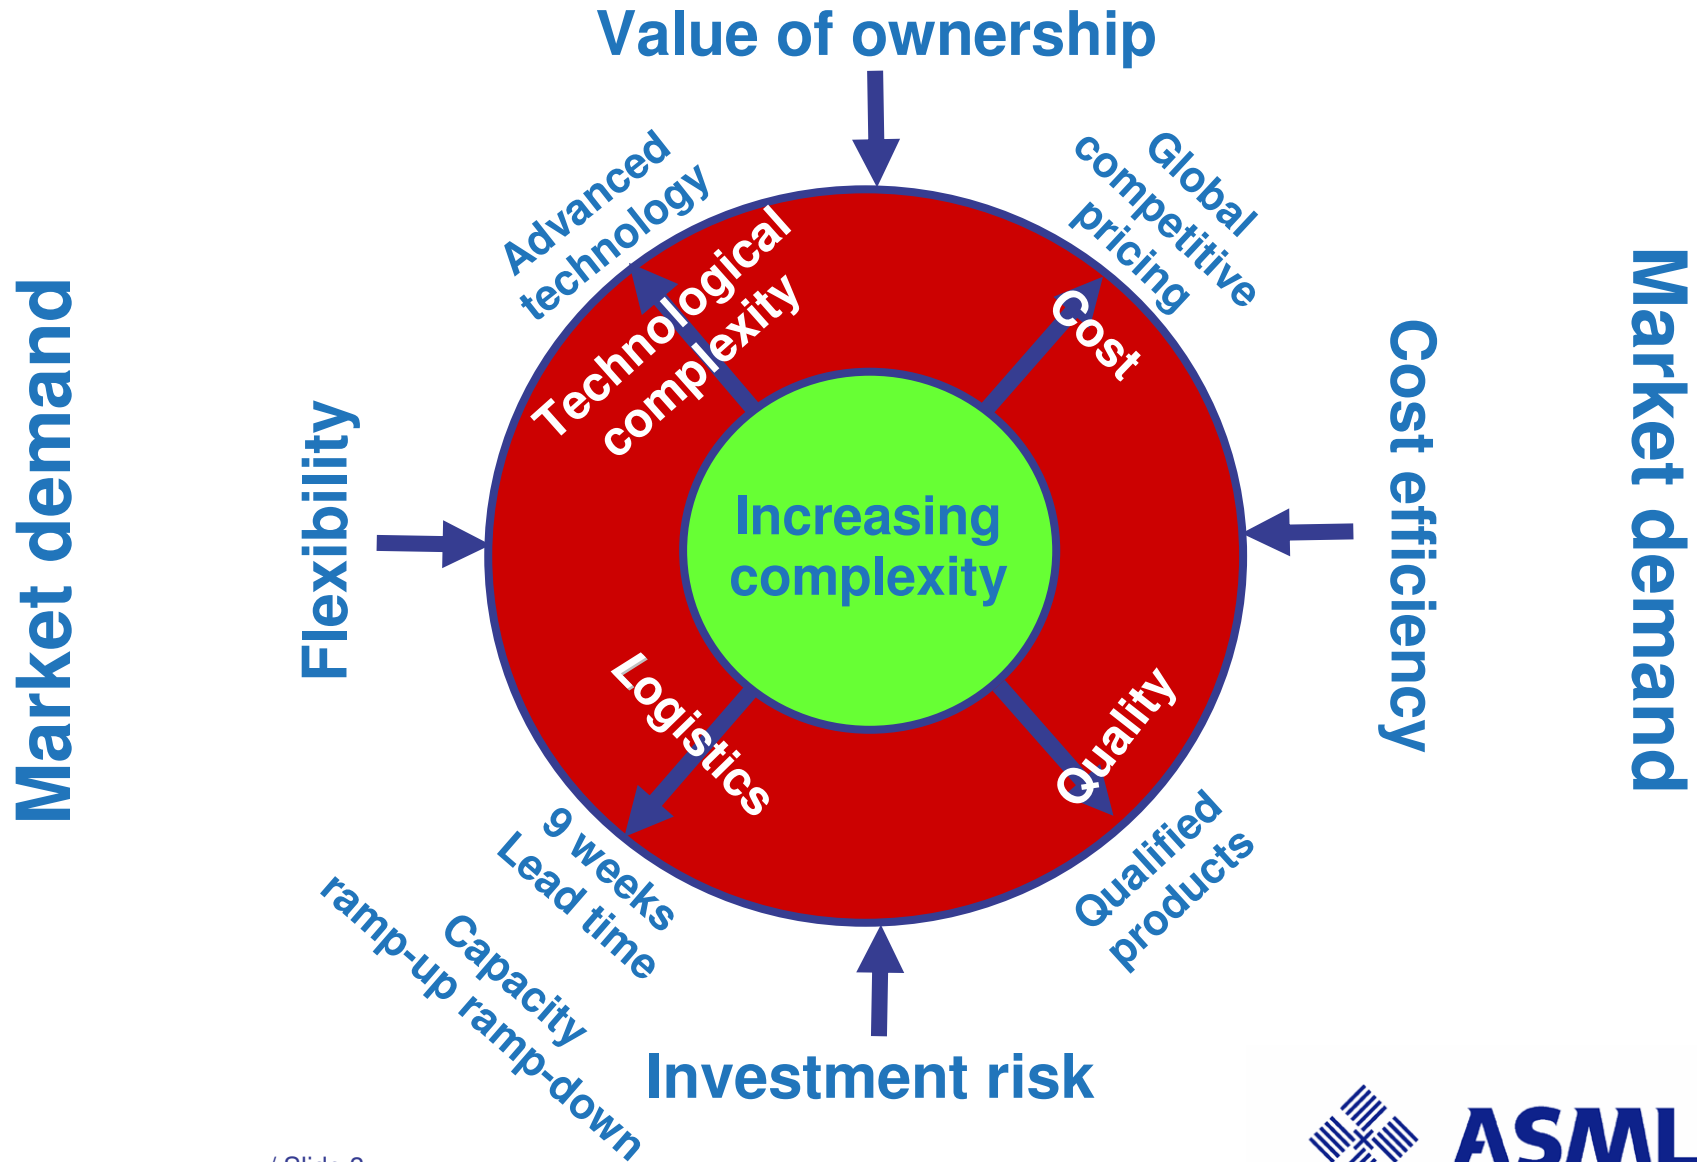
Value of ownership

Market demand

Flexibility

Advanced technology

Technological complexity

Global competitive pricing

Cost

Increasing complexity

Cost efficiency

Market demand

Logistics

Quality

9 weeks Lead time

Capacity ramp-up ramp-down

Qualified products

Investment risk

/ Slide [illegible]

ASML